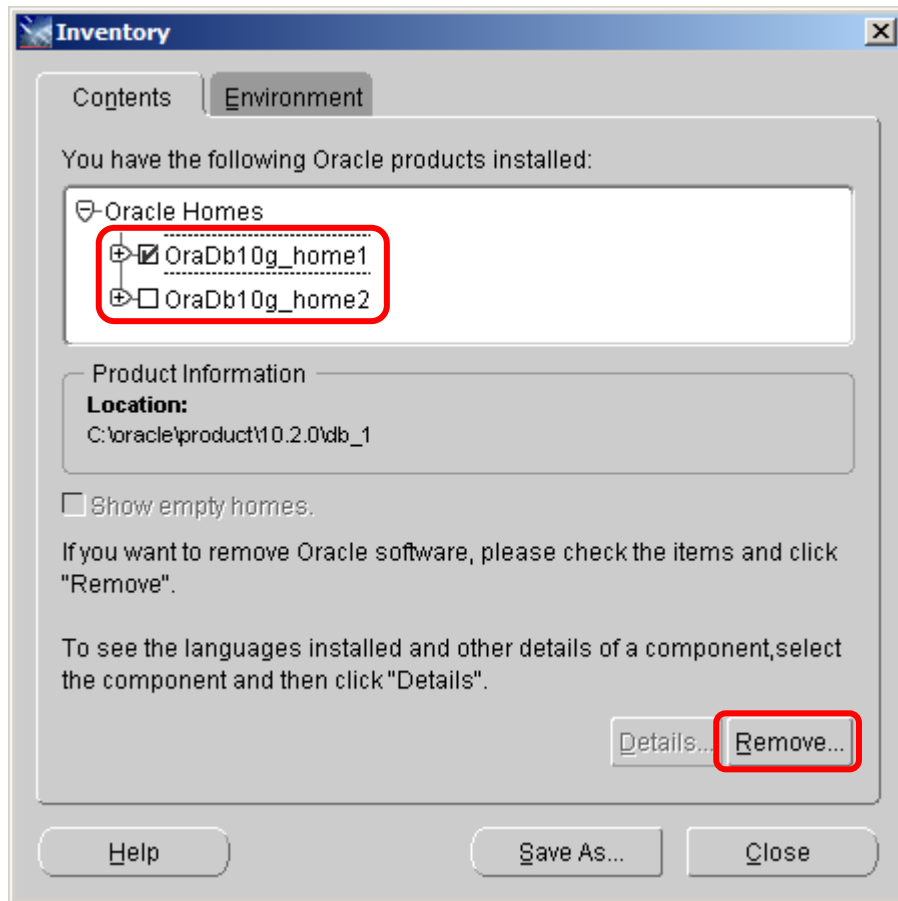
Inventory

Contents | Environment

You have the following Oracle products installed:

Oracle Homes
OraDb10g_home1
OraDb10g_home2

Product Information
**Location:**
C:\oracle\product\10.2.0\db_1

Show empty homes.

If you want to remove Oracle software, please check the items and click "Remove".

To see the languages installed and other details of a component,select the component and then click "Details".

Details... | Remove...

Help | Save As... | Close